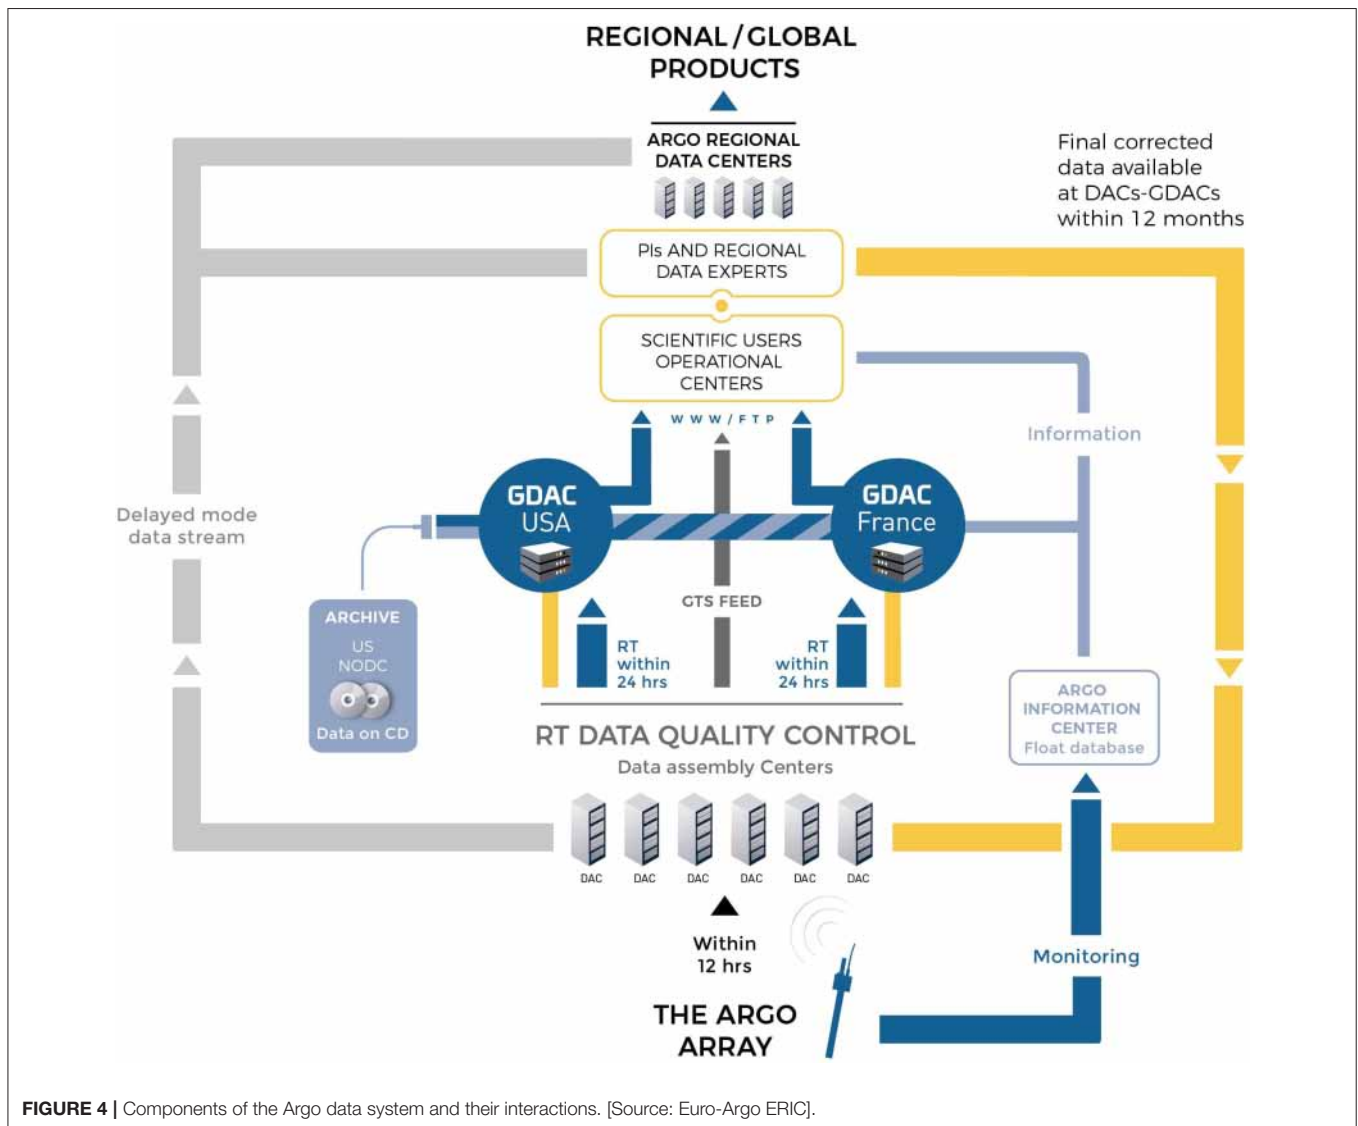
REGIONAL / GLOBAL PRODUCTS

ARGO REGIONAL DATA CENTERS

Final corrected data available at DACs-GDACs within 12 months

PIs AND REGIONAL DATA EXPERTS

SCIENTIFIC USERS OPERATIONAL CENTERS

W W W / F T P

Information

Delayed mode data stream

GDAC USA

GDAC France

ARCHIVE
US NODC
Data on CD

GTS FEED

RT within 24 hrs

RT within 24 hrs

ARGO INFORMATION CENTER
Float database

RT DATA QUALITY CONTROL
Data assembly Centers

DAC DAC DAC DAC DAC DAC

Within 12 hrs

Monitoring

THE ARGO ARRAY

FIGURE 4 | Components of the Argo data system and their interactions. [Source: Euro-Argo ERIC].